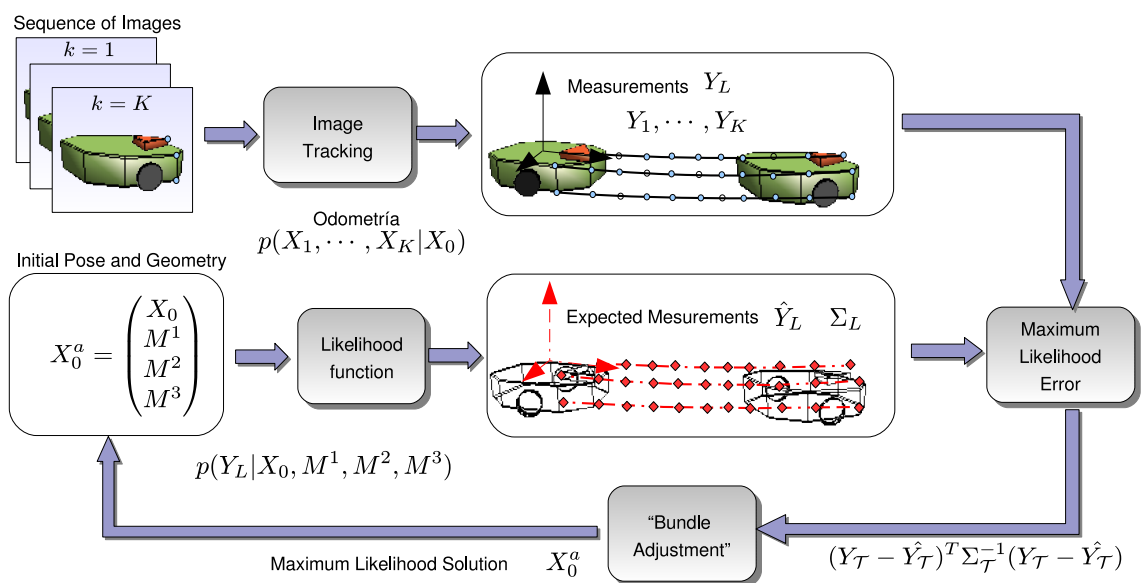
Sequence of Images

$k = 1$

$k = K$

Image Tracking

Measurements $Y_L$

$Y_1, \cdots, Y_K$

Odometría

$p(X_1, \cdots, X_K | X_0)$

Initial Pose and Geometry

$X_0^a = \begin{pmatrix} X_0 \\ M^1 \\ M^2 \\ M^3 \end{pmatrix}$

Likelihood function

Expected Mesurements $\hat{Y}_L$ $\Sigma_L$

Maximum Likelihood Error

$p(Y_L | X_0, M^1, M^2, M^3)$

"Bundle Adjustment"

Maximum Likelihood Solution $X_0^a$

$(Y_{\mathcal{T}} - \hat{Y_{\mathcal{T}}})^T \Sigma_{\mathcal{T}}^{-1} (Y_{\mathcal{T}} - \hat{Y_{\mathcal{T}}})$